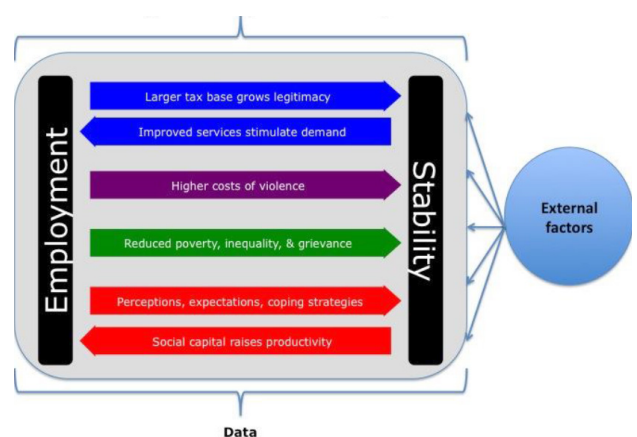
Employment

Larger tax base grows legitimacy

Improved services stimulate demand

Higher costs of violence

Reduced poverty, inequality, & grievance

Perceptions, expectations, coping strategies

Social capital raises productivity

Stability

External factors

Data